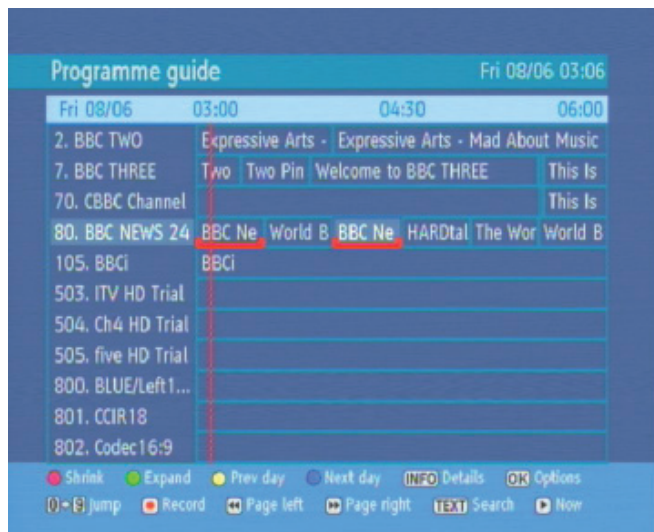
Programme guide
Fri 08/06 03:06

| Fri 08/06 | 03:00 | 04:30 | 06:00 |
|---|---|---|---|
| 2. BBC TWO | Expressive Arts - | Expressive Arts - Mad About Music | |
| 7. BBC THREE | Two | Two Pin | Welcome to BBC THREE | This Is |
| 70. CBBC Channel | | | This Is |
| 80. BBC NEWS 24 | BBC Ne | World B | BBC Ne | HARDtal | The Wor | World B |
| 105. BBCi | BBCi | | |
| 503. ITV HD Trial | | | |
| 504. Ch4 HD Trial | | | |
| 505. five HD Trial | | | |
| 800. BLUE/Left1... | | | |
| 801. CCIR18 | | | |
| 802. Codec16:9 | | | |

Shrink Expand Prev day Next day INFO Details OK Options
0-9 Jump Record Page left Page right TEXT Search Now